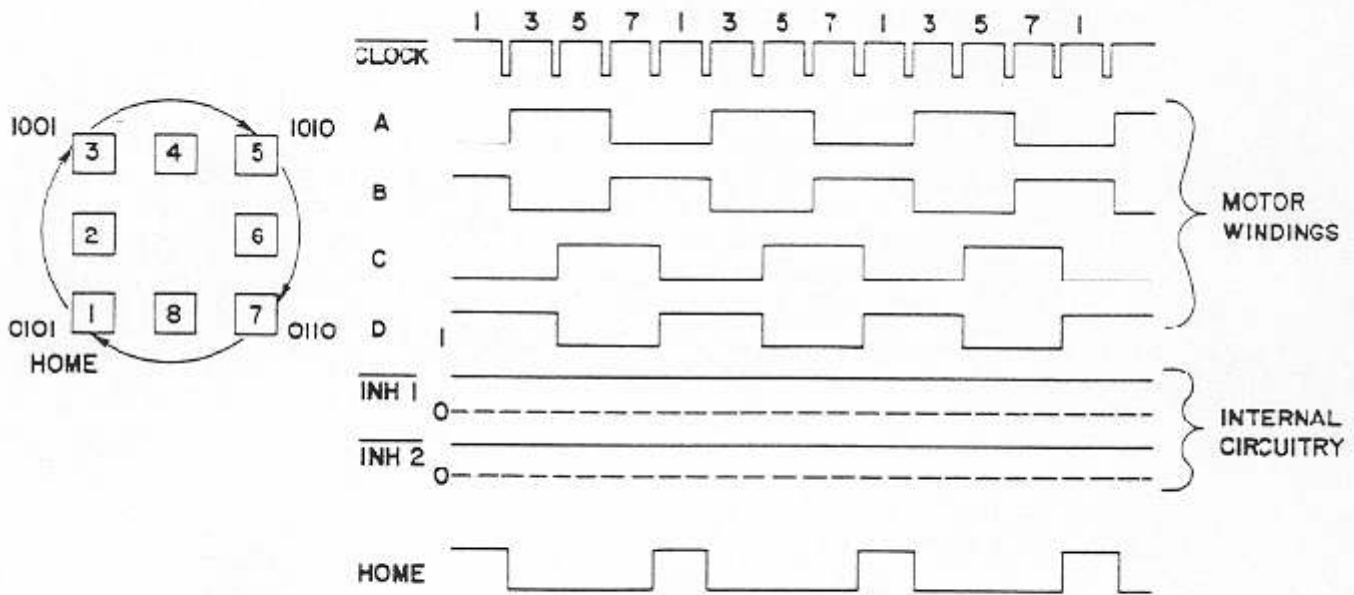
1 3 5 7 1 3 5 7 1 3 5 7 1

$\overline{\text{CLOCK}}$

1001 3 4 5 1010

2 6

0101 1 8 7 0110

HOME

A

B

C

D

1

MOTOR WINDINGS

$\overline{\text{INH 1}}$

0

$\overline{\text{INH 2}}$

0

INTERNAL CIRCUITRY

HOME